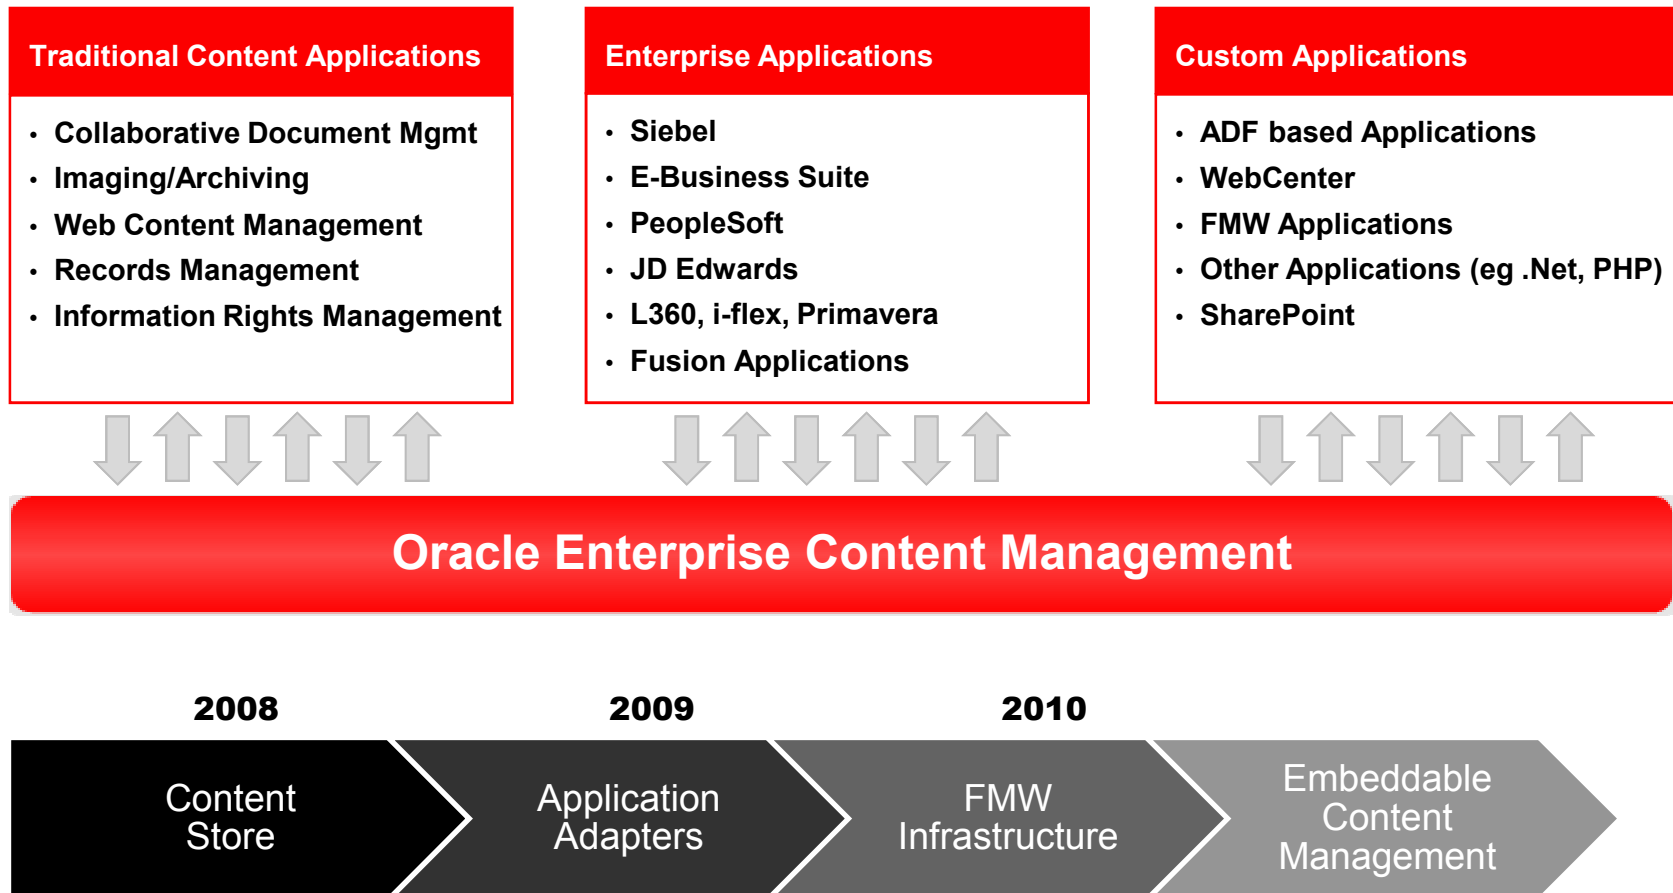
Traditional Content Applications

- Collaborative Document Mgmt
- Imaging/Archiving
- Web Content Management
- Records Management
- Information Rights Management

Enterprise Applications

- Siebel
- E-Business Suite
- PeopleSoft
- JD Edwards
- L360, i-flex, Primavera
- Fusion Applications

Custom Applications

- ADF based Applications
- WebCenter
- FMW Applications
- Other Applications (eg .Net, PHP)
- SharePoint

Oracle Enterprise Content Management

2008

2009

2010

Content Store

Application Adapters

FMW Infrastructure

Embeddable Content Management